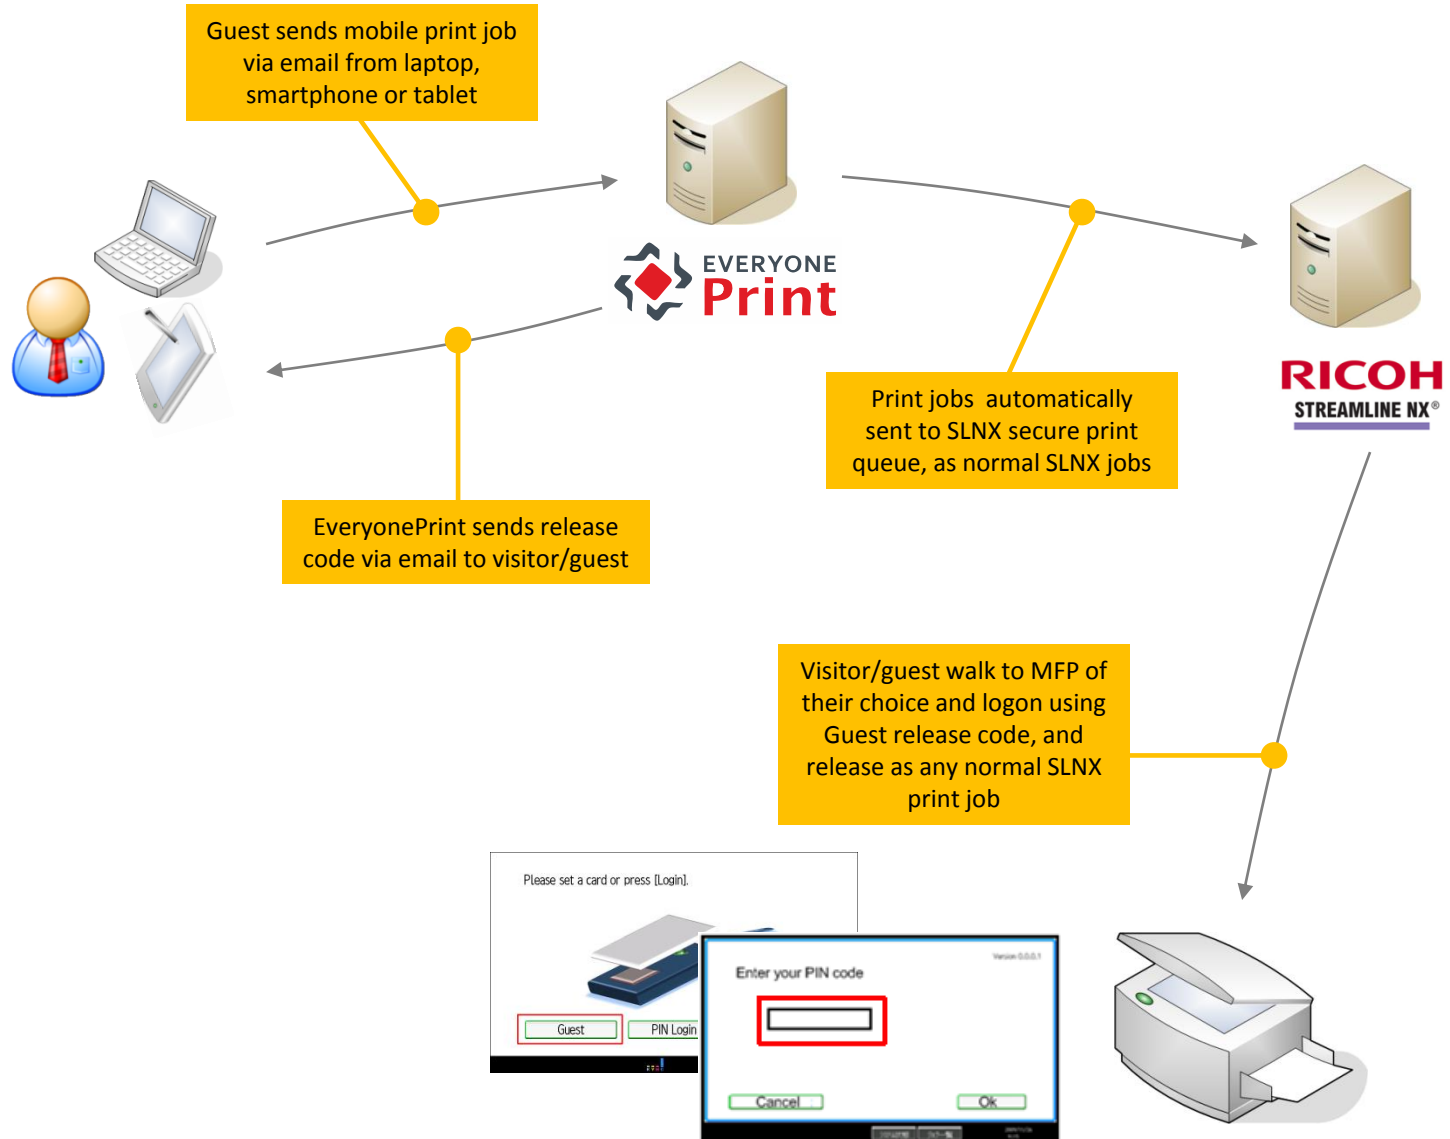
Guest sends mobile print job via email from laptop, smartphone or tablet

EVERYONE Print

RICOH STREAMLINE NX®

Print jobs automatically sent to SLNX secure print queue, as normal SLNX jobs

EveryonePrint sends release code via email to visitor/guest

Visitor/guest walk to MFP of their choice and logon using Guest release code, and release as any normal SLNX print job

Please set a card or press [Login].

Guest

PIN Login

Version 0.0.0.1

Enter your PIN code

Cancel

Ok